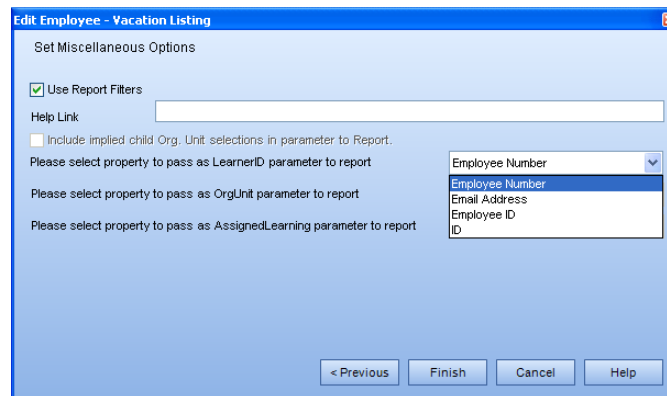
Edit Employee - Vacation Listing

Set Miscellaneous Options

Use Report Filters

Help Link

Include implied child Org. Unit selections in parameter to Report.

Please select property to pass as LearnerID parameter to report

Employee Number

Employee Number
Email Address
Employee ID
ID

Please select property to pass as OrgUnit parameter to report

Please select property to pass as AssignedLearning parameter to report

< Previous
Finish
Cancel
Help